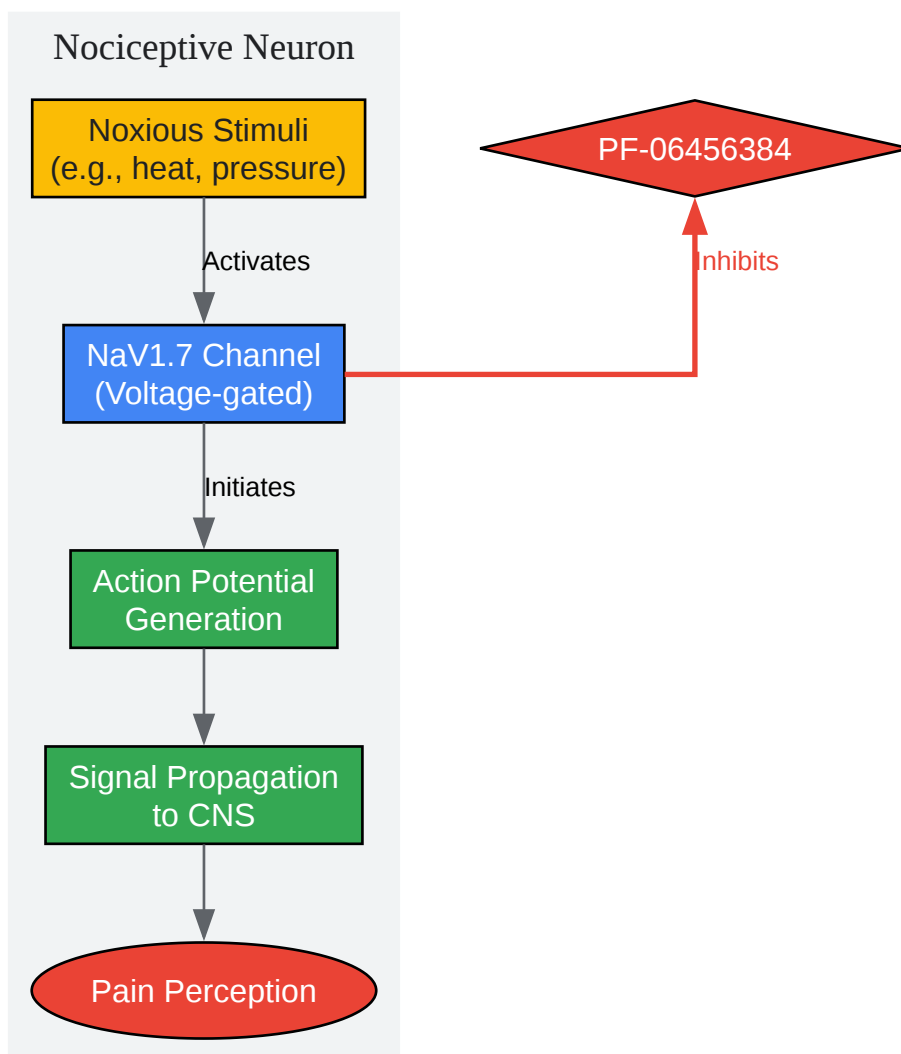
Nociceptive Neuron

Noxious Stimuli
(e.g., heat, pressure)

Activates

NaV1.7 Channel
(Voltage-gated)

Initiates

Action Potential
Generation

Signal Propagation
to CNS

Pain Perception

PF-06456384

Inhibits